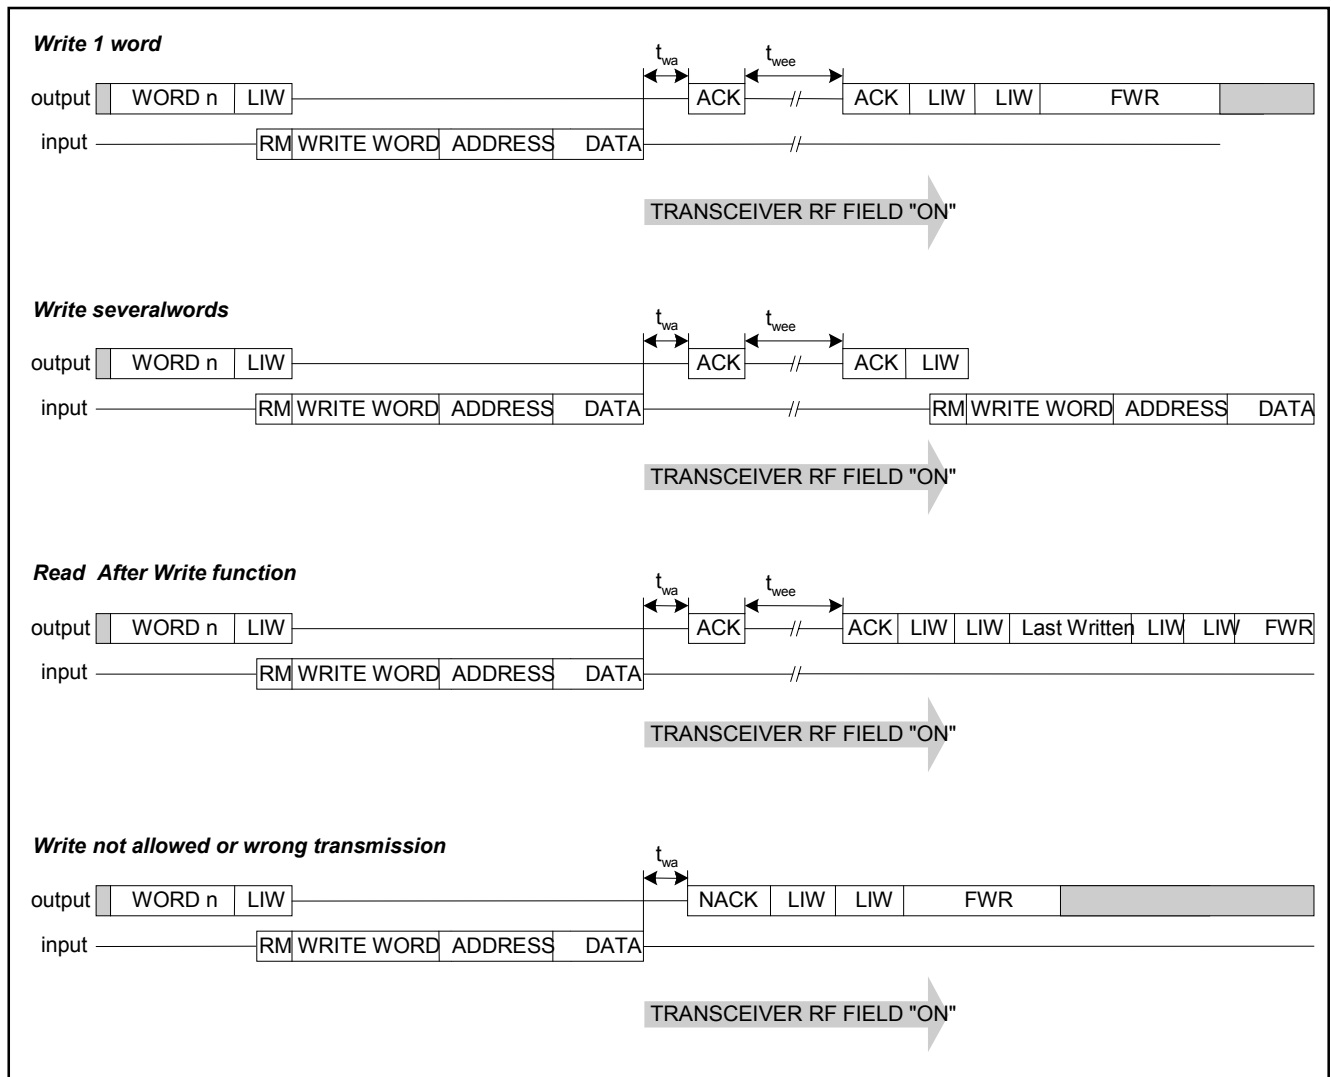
*Write 1 word*

$t_{wa}$ $t_{wee}$

output WORD n LIW ACK ACK LIW LIW FWR

input RM WRITE WORD ADDRESS DATA

TRANSCEIVER RF FIELD "ON"

*Write severalwords*

$t_{wa}$ $t_{wee}$

output WORD n LIW ACK ACK LIW

input RM WRITE WORD ADDRESS DATA RM WRITE WORD ADDRESS DATA

TRANSCEIVER RF FIELD "ON"

*Read After Write function*

$t_{wa}$ $t_{wee}$

output WORD n LIW ACK ACK LIW LIW Last Written LIW LIW FWR

input RM WRITE WORD ADDRESS DATA

TRANSCEIVER RF FIELD "ON"

*Write not allowed or wrong transmission*

$t_{wa}$

output WORD n LIW NACK LIW LIW FWR

input RM WRITE WORD ADDRESS DATA

TRANSCEIVER RF FIELD "ON"